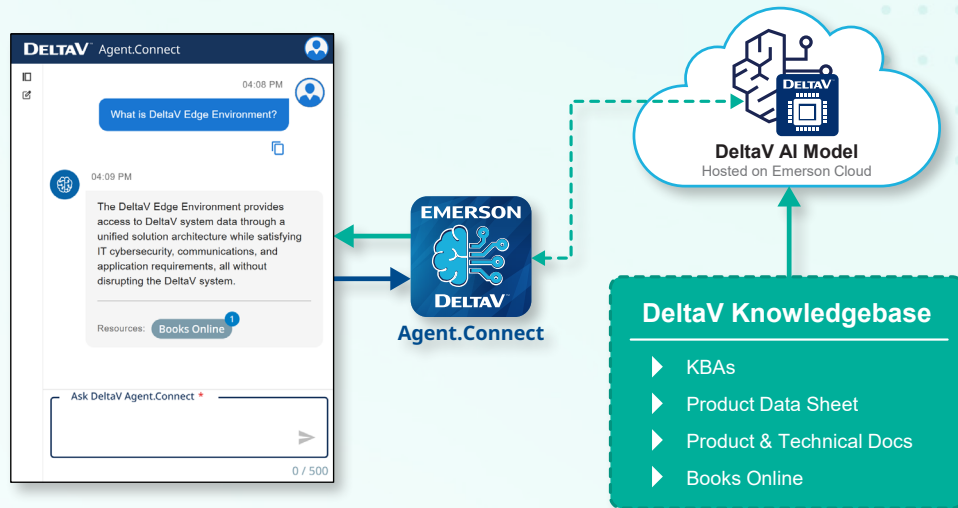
DELTAV™ Agent.Connect

04:08 PM

What is DeltaV Edge Environment?

04:09 PM

The DeltaV Edge Environment provides access to DeltaV system data through a unified solution architecture while satisfying IT cybersecurity, communications, and application requirements, all without disrupting the DeltaV system.

Resources: Books Online 1

Ask DeltaV Agent.Connect *

0 / 500

EMERSON
DELTAV™
Agent.Connect

DELTAV

DeltaV AI Model
Hosted on Emerson Cloud

DeltaV Knowledgebase

KBAs

Product Data Sheet

Product & Technical Docs

Books Online